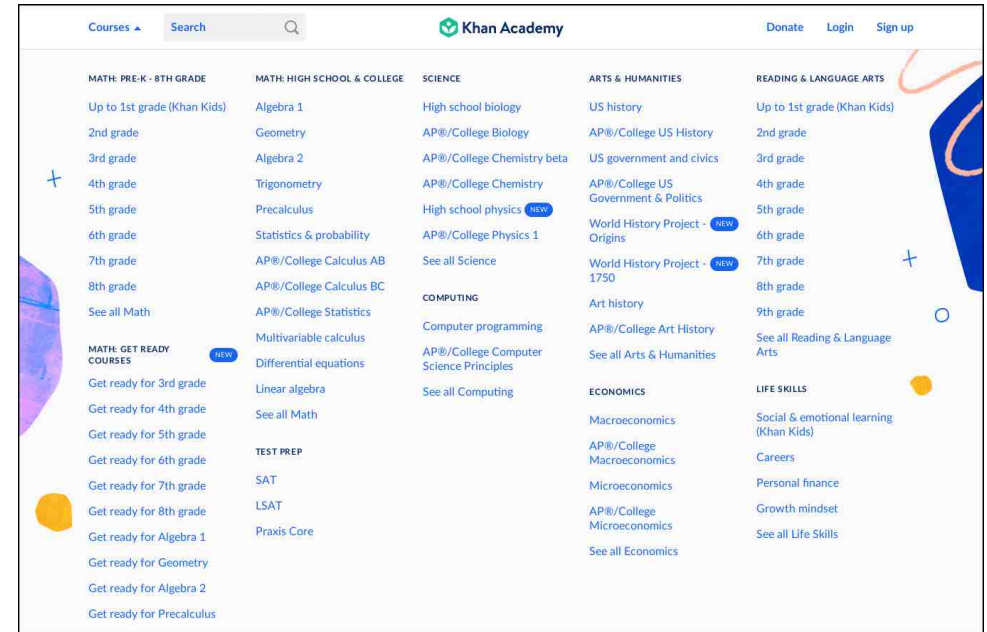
Courses ▲ Search

Khan Academy

Donate Login Sign up

MATH: PRE-K - 8TH GRADE
Up to 1st grade (Khan Kids)
2nd grade
3rd grade
4th grade
5th grade
6th grade
7th grade
8th grade
See all Math

MATH: GET READY COURSES NEW
Get ready for 3rd grade
Get ready for 4th grade
Get ready for 5th grade
Get ready for 6th grade
Get ready for 7th grade
Get ready for 8th grade
Get ready for Algebra 1
Get ready for Geometry
Get ready for Algebra 2
Get ready for Precalculus

MATH: HIGH SCHOOL & COLLEGE
Algebra 1
Geometry
Algebra 2
Trigonometry
Precalculus
Statistics & probability
AP®/College Calculus AB
AP®/College Calculus BC
AP®/College Statistics
Multivariable calculus
Differential equations
Linear algebra
See all Math

TEST PREP
SAT
LSAT
Praxis Core

SCIENCE
High school biology
AP®/College Biology
AP®/College Chemistry beta
AP®/College Chemistry
High school physics NEW
AP®/College Physics 1
See all Science

COMPUTING
Computer programming
AP®/College Computer Science Principles
See all Computing

ARTS & HUMANITIES
US history
AP®/College US History
US government and civics
AP®/College US Government & Politics
World History Project - NEW Origins
World History Project - NEW 1750
Art history
AP®/College Art History
See all Arts & Humanities

ECONOMICS
Macroeconomics
AP®/College Macroeconomics
Microeconomics
AP®/College Microeconomics
See all Economics

READING & LANGUAGE ARTS
Up to 1st grade (Khan Kids)
2nd grade
3rd grade
4th grade
5th grade
6th grade
7th grade
8th grade
9th grade
See all Reading & Language Arts

LIFE SKILLS
Social & emotional learning (Khan Kids)
Careers
Personal finance
Growth mindset
See all Life Skills